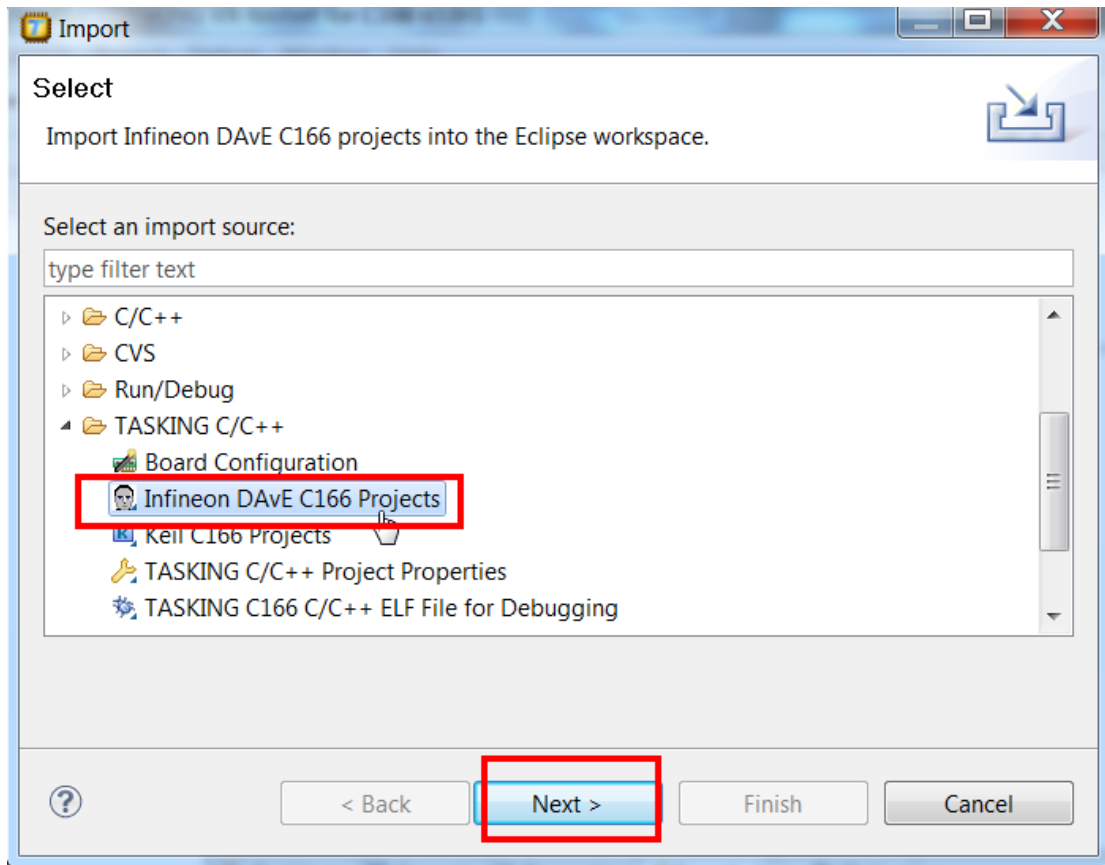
Import

Select

Import Infineon DAvE C166 projects into the Eclipse workspace.

Select an import source:

type filter text

C/C++
CVS
Run/Debug
TASKING C/C++
Board Configuration
Infineon DAvE C166 Projects
Keil C166 Projects
TASKING C/C++ Project Properties
TASKING C166 C/C++ ELF File for Debugging

?
< Back
Next >
Finish
Cancel